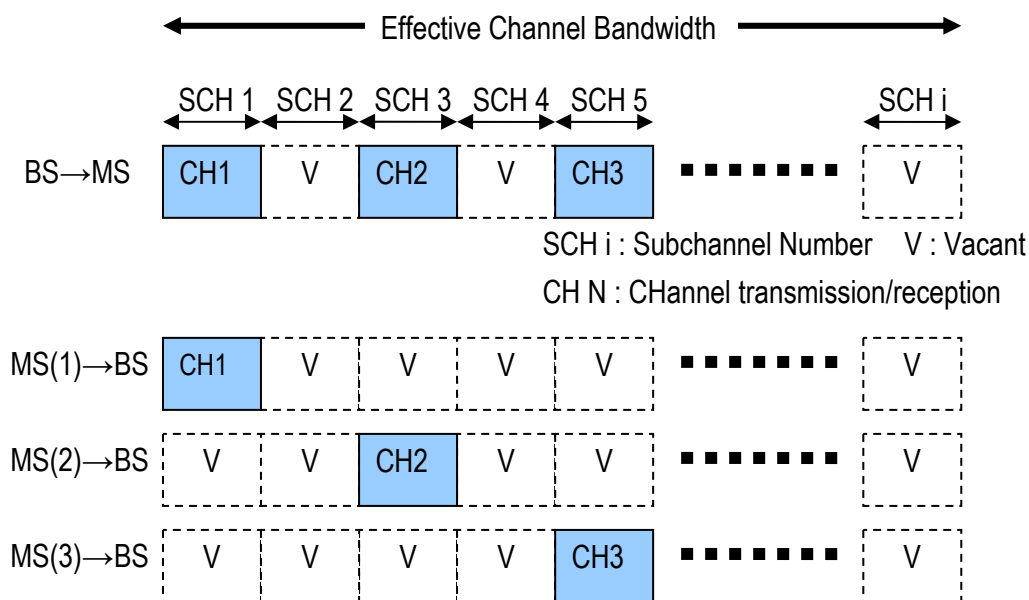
Effective Channel Bandwidth

SCH 1 SCH 2 SCH 3 SCH 4 SCH 5 SCH i

BS→MS CH1 V CH2 V CH3 ■■■■■■■ V

SCH i : Subchannel Number V : Vacant

CH N : CHannel transmission/reception

MS(1)→BS CH1 V V V V ■■■■■■■ V

MS(2)→BS V V CH2 V V ■■■■■■■ V

MS(3)→BS V V V V CH3 ■■■■■■■ V